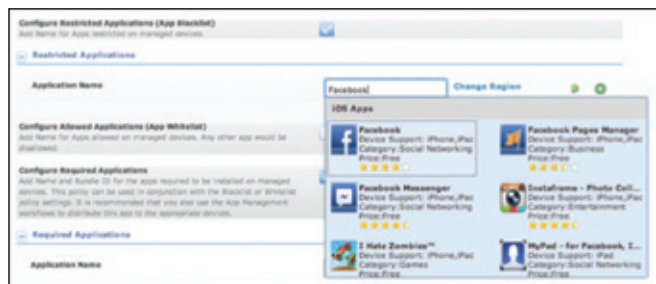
Configure Restricted Applications (App Blacklist)
Add Name for Apps restricted on managed devices.

Restricted Applications

Application Name

Facebook

Change Region

iOS Apps

Configure Allowed Applications (App Whitelist)
Add Name for Apps allowed on managed devices. Any other app would be disallowed.

Configure Required Applications
Add Name and Bundle ID for the apps required to be installed on managed devices. This policy can be used in conjunction with the Blacklist or Whitelist policy settings. It is recommended that you use the App Management workflow to distribute this app to the appropriate devices.

Required Applications

Application Name

Facebook
Device Support: iPhone,iPad
Category:Social Networking
Price:Free

Facebook Pages Manager
Device Support: iPhone,iPad
Category:Business
Price:Free

Facebook Messenger
Device Support: iPhone,iPad
Category:Social Networking
Price:Free

Instaframe - Photo Coll...
Device Support: iPhone,iPad
Category:Entertainment
Price:Free

I Hate Zombies™
Device Support: iPhone,iPad
Category:Games
Price:Free

MyPad - for Facebook, I...
Device Support: iPad
Category:Social Networking
Price:Free